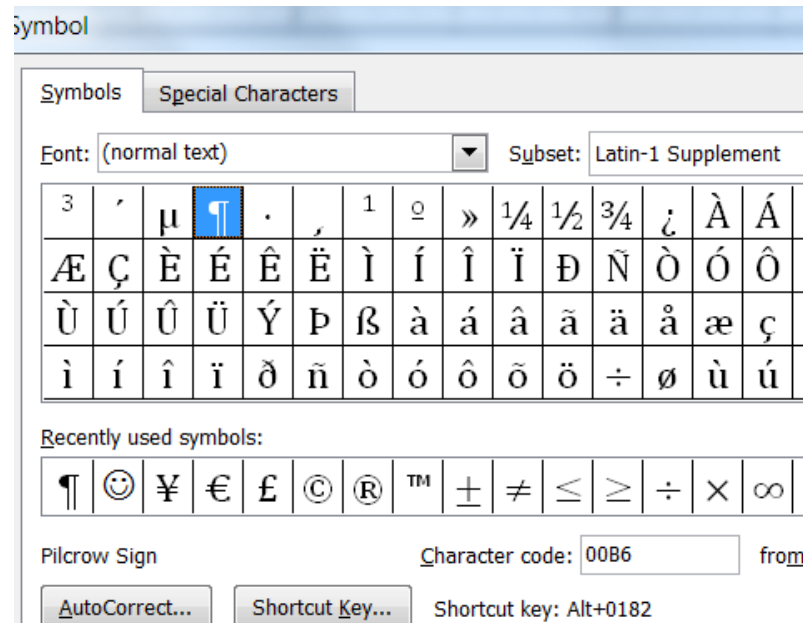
Symbol

Symbols | Special Characters

Font: (normal text)

Subset: Latin-1 Supplement

| ³ | ´ | µ | ¶ | · | ¸ | ¹ | º | » | ¼ | ½ | ¾ | ¿ | À | Á |
|---|---|---|---|---|---|---|---|---|---|---|---|---|---|---|
| Æ | Ç | È | É | Ê | Ë | Ì | Í | Î | Ï | Ð | Ñ | Ò | Ó | Ô |
| Ù | Ú | Û | Ü | Ý | Þ | ß | à | á | â | ã | ä | å | æ | ç |
| ì | í | î | ï | ð | ñ | ò | ó | ô | õ | ö | ÷ | ø | ù | ú |

Recently used symbols:

| ¶ | ☺ | ¥ | € | £ | © | ® | ™ | ± | ≠ | ≤ | ≥ | ÷ | × | ∞ |
|---|---|---|---|---|---|---|---|---|---|---|---|---|---|---|

Pilcrow Sign

Character code: 00B6

from

AutoCorrect...

Shortcut Key...

Shortcut key: Alt+0182